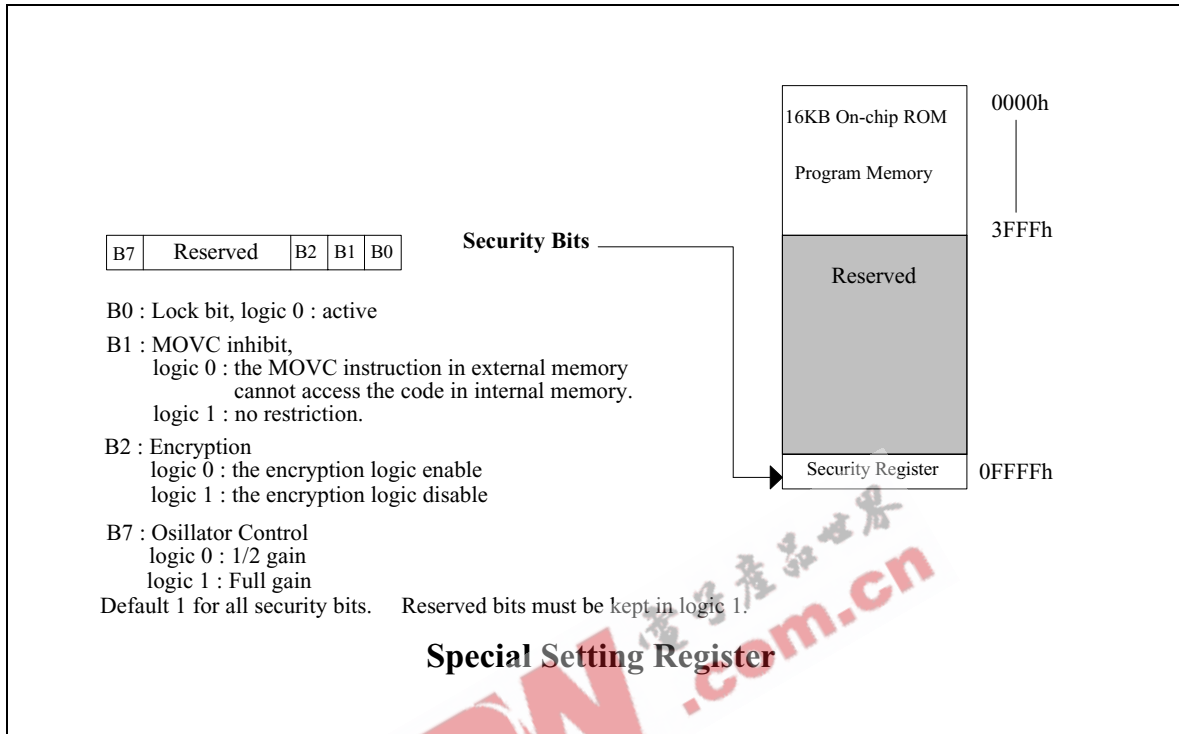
16KB On-chip ROM

Program Memory

0000h

3FFFh

Security Bits

| B7 | Reserved | B2 | B1 | B0 |
|---|---|---|---|---|

Reserved

B0 : Lock bit, logic 0 : active

B1 : MOVC inhibit,
logic 0 : the MOVC instruction in external memory cannot access the code in internal memory.
logic 1 : no restriction.

B2 : Encryption
logic 0 : the encryption logic enable
logic 1 : the encryption logic disable

Security Register

0FFFFh

B7 : Osillator Control
logic 0 : 1/2 gain
logic 1 : Full gain
Default 1 for all security bits. Reserved bits must be kept in logic 1.

Special Setting Register

.com.cn